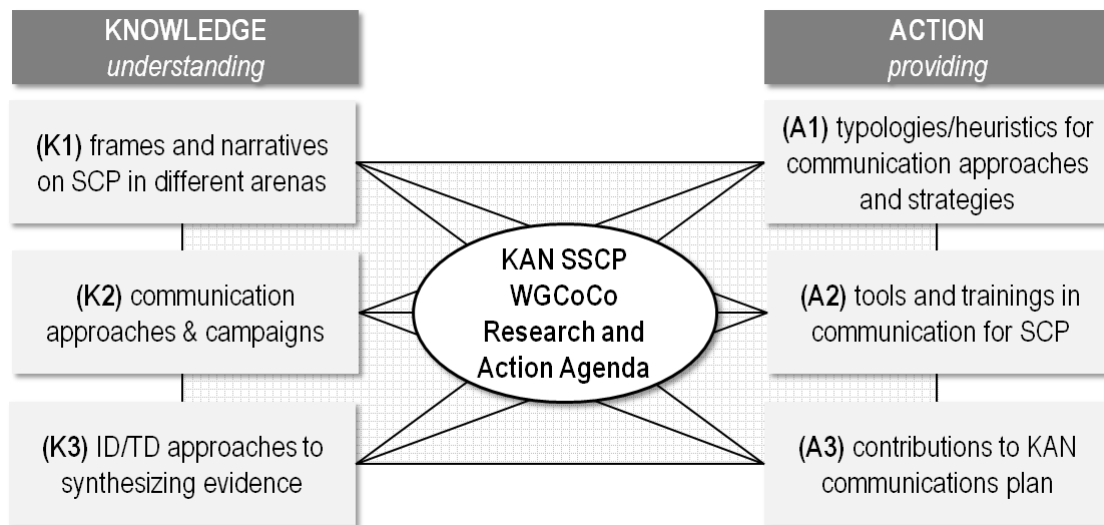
KNOWLEDGE
*understanding*

(K1) frames and narratives on SCP in different arenas

(K2) communication approaches & campaigns

(K3) ID/TD approaches to synthesizing evidence

KAN SSCP WGCoCo Research and Action Agenda

ACTION
*providing*

(A1) typologies/heuristics for communication approaches and strategies

(A2) tools and trainings in communication for SCP

(A3) contributions to KAN communications plan